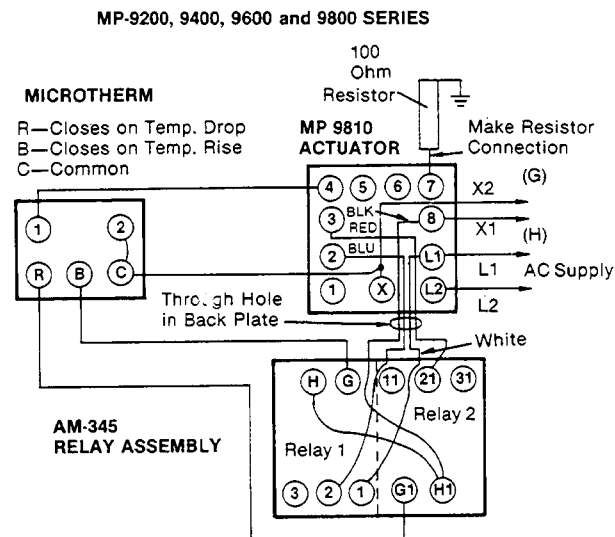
MP-9200, 9400, 9600 and 9800 SERIES

100 Ohm Resistor

MICROTHERM

R—Closes on Temp. Drop
B—Closes on Temp. Rise
C—Common

MP 9810 ACTUATOR

Make Resistor Connection

(G)

(H)

X2

X1

L1

L2

AC Supply

4 5 6 7

3 BLK RED 8

2 BLU L1

1 X L2

1 2

R B C

Through Hole in Back Plate

White

H G 11 21 31

AM-345 RELAY ASSEMBLY

Relay 1

Relay 2

3 2 1 G1 H1